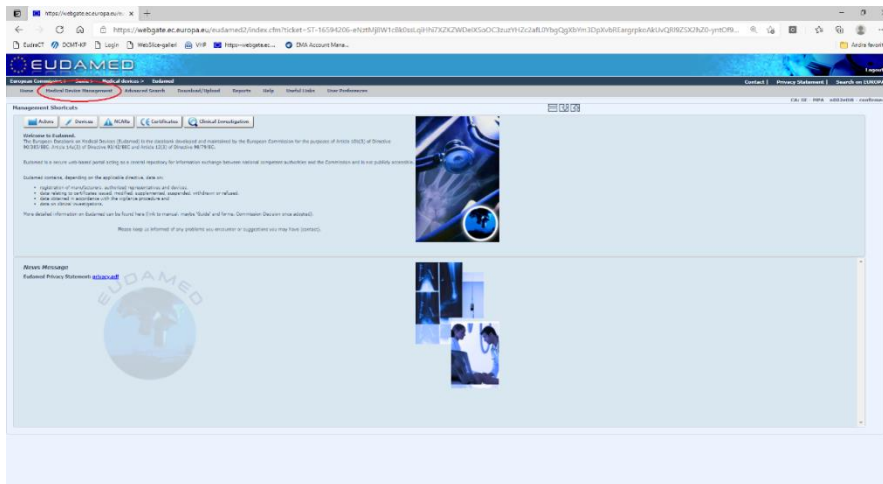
https://webgate.ec.europa.eu/

https://webgate.ec.europa.eu/eudamed2/index.cfm?ticket=ST-16594206-eNztMJBW1cBk0ssLqiHN7XZKZWDelXSoOC3zuzYHZc2afLIYbgQgXbYm3DpXvbREargzpkoAkUvQRI9ZSXZhZ0-ymOf9...

EudraCT DCMT-KR Login WebDice-gallerí VHP https://webgate.ec... DMA Account Mana...

Andre favorit

EUDAMED

Logout

European Commission > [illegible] > Medical devices > Eudamed

Contact | Privacy Statement | Search on EUROPA

Home Medical Device Management Advanced Search Download/Upload Reports Help Useful Links User Preferences

CA: DE - MPA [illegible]

Management Shortcuts

Actors Devices NCARs Certificates Clinical Investigation

Welcome to Eudamed.

The European Databank on Medical Devices (Eudamed) is the databank developed and maintained by the European Commission for the purposes of Article 10b(3) of Directive 90/385/EEC, Article 14a(2) of Directive 93/42/EEC and Article 12(3) of Directive 98/79/EC.

Eudamed is a secure web-based portal acting as a central repository for information exchange between national competent authorities and the Commission and is not publicly accessible.

Eudamed contains, depending on the applicable directive, data on:

• registration of manufacturers, authorised representatives and devices,
• data relating to certificates issued, modified, supplemented, suspended, withdrawn or refused,
• data obtained in accordance with the vigilance procedure and
• data on clinical investigations.

More detailed information on Eudamed can be found here (link to manual, media 'Guide' and forms, Commission Decision once adopted).

Please keep us informed of any problems you encounter or suggestions you may have (contact).

News Message

Eudamed Privacy Statement: privacy.pdf

EUDAMED